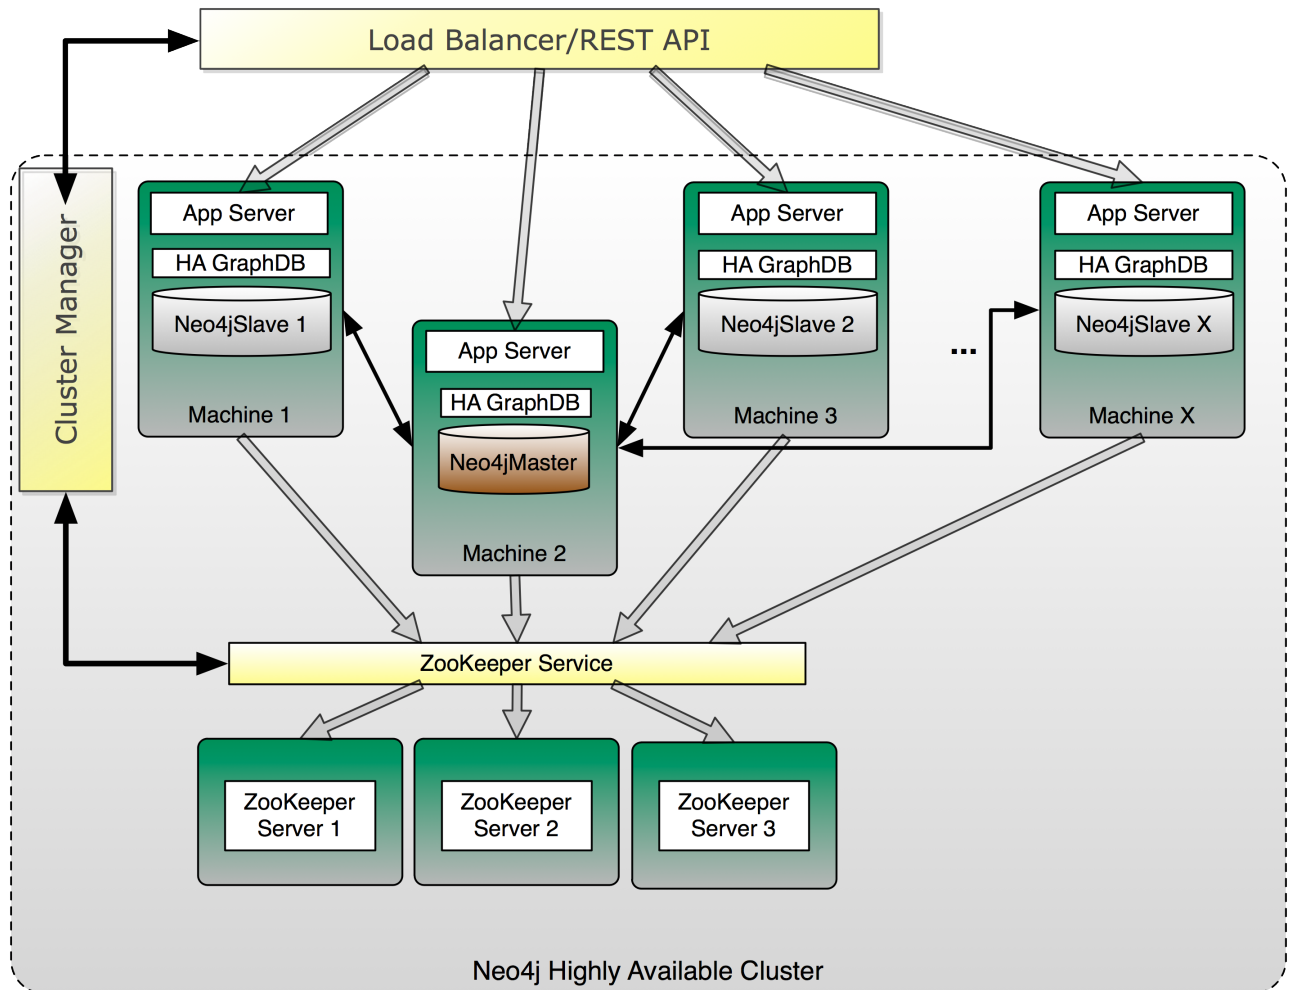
Load Balancer/REST API

Cluster Manager

App Server
HA GraphDB
Neo4jSlave 1
Machine 1

App Server
HA GraphDB
Neo4jMaster
Machine 2

App Server
HA GraphDB
Neo4jSlave 2
Machine 3

...

App Server
HA GraphDB
Neo4jSlave X
Machine X

ZooKeeper Service

ZooKeeper Server 1

ZooKeeper Server 2

ZooKeeper Server 3

Neo4j Highly Available Cluster